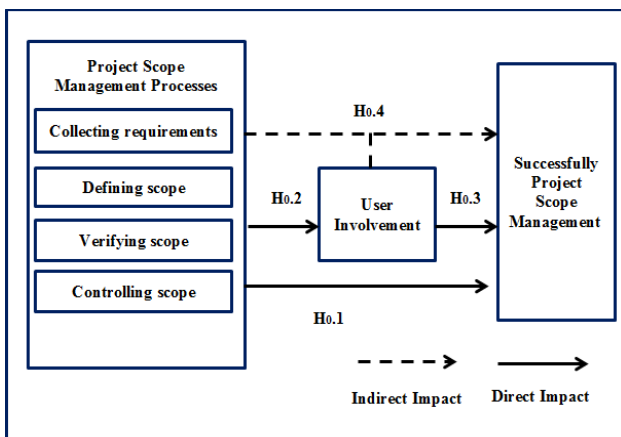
Project Scope Management Processes

Collecting requirements

Defining scope

Verifying scope

Controlling scope

H0.4

H0.2

User Involvement

H0.3

Successfully Project Scope Management

H0.1

Indirect Impact

Direct Impact